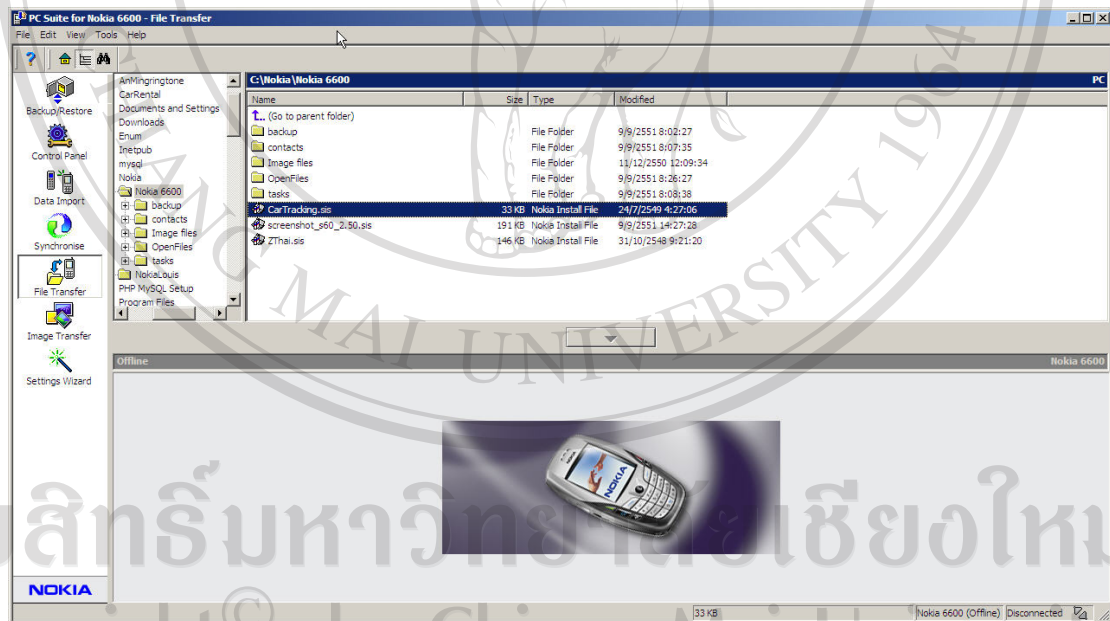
PC Suite for Nokia 6600 - File Transfer
File Edit View Tools Help

Backup/Restore
Control Panel
Data Import
Synchronise
File Transfer
Image Transfer
Settings Wizard
NOKIA

AnMingringtone
CarRental
Documents and Settings
Downloads
Enum
Inetpub
mysql
Nokia
Nokia 6600
backup
contacts
Image files
OpenFiles
tasks
NokiaLouis
PHP MySQL Setup
Program Files

C:\Nokia\Nokia 6600
PC

| Name | Size | Type | Modified |
|---|---|---|---|
| (Go to parent folder) | | | |
| backup | | File Folder | 9/9/2551 8:02:27 |
| contacts | | File Folder | 9/9/2551 8:07:35 |
| Image files | | File Folder | 11/12/2550 12:09:34 |
| OpenFiles | | File Folder | 9/9/2551 8:26:27 |
| tasks | | File Folder | 9/9/2551 8:08:38 |
| CarTracking.sis | 33 KB | Nokia Install File | 24/7/2549 4:27:06 |
| screenshot_s60_2.50.sis | 191 KB | Nokia Install File | 9/9/2551 14:27:28 |
| ZThai.sis | 146 KB | Nokia Install File | 31/10/2548 9:21:20 |

Offline
Nokia 6600

NOKIA

33 KB
Nokia 6600 (Offline)
Disconnected

CHIANG MAI UNIVERSITY 1964
ลิขสิทธิ์มหาวิทยาลัยเชียงใหม่